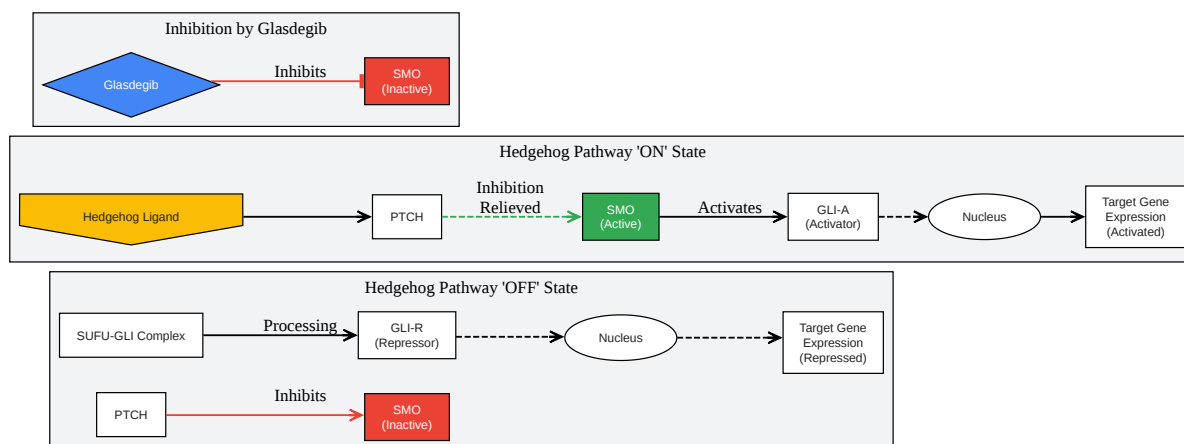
Inhibition by Glasdegib

Glasdegib

Inhibits

SMO
(Inactive)

Hedgehog Pathway 'ON' State

Hedgehog Ligand

PTCH

Inhibition
Relieved

SMO
(Active)

Activates

GLI-A
(Activator)

Nucleus

Target Gene
Expression
(Activated)

Hedgehog Pathway 'OFF' State

SUFU-GLI Complex

Processing

GLI-R
(Repressor)

Nucleus

Target Gene
Expression
(Repressed)

PTCH

Inhibits

SMO
(Inactive)